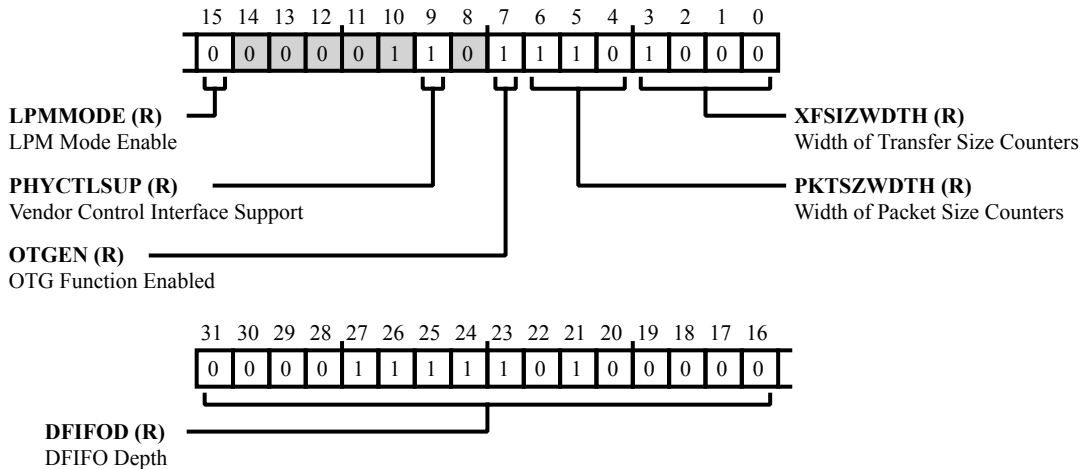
15 14 13 12 11 10 9 8 7 6 5 4 3 2 1 0

0 0 0 0 0 1 1 0 1 1 1 0 1 0 0 0

LPMMODE (R)
LPM Mode Enable

PHYCTLSUP (R)
Vendor Control Interface Support

OTGEN (R)
OTG Function Enabled

XFSIZWDTH (R)
Width of Transfer Size Counters

PKTSZWDTH (R)
Width of Packet Size Counters

31 30 29 28 27 26 25 24 23 22 21 20 19 18 17 16

0 0 0 0 1 1 1 1 1 0 1 0 0 0 0 0

DFIFOD (R)
DFIFO Depth